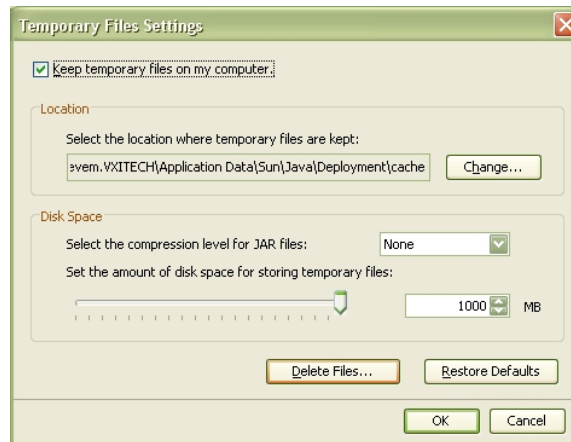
Temporary Files Settings

Keep temporary files on my computer.

Location

Select the location where temporary files are kept:

evem.VXITECH\Application Data\Sun\Java\Deployment\cache

Change...

Disk Space

Select the compression level for JAR files:

None

Set the amount of disk space for storing temporary files:

1000

MB

Delete Files...

Restore Defaults

OK

Cancel